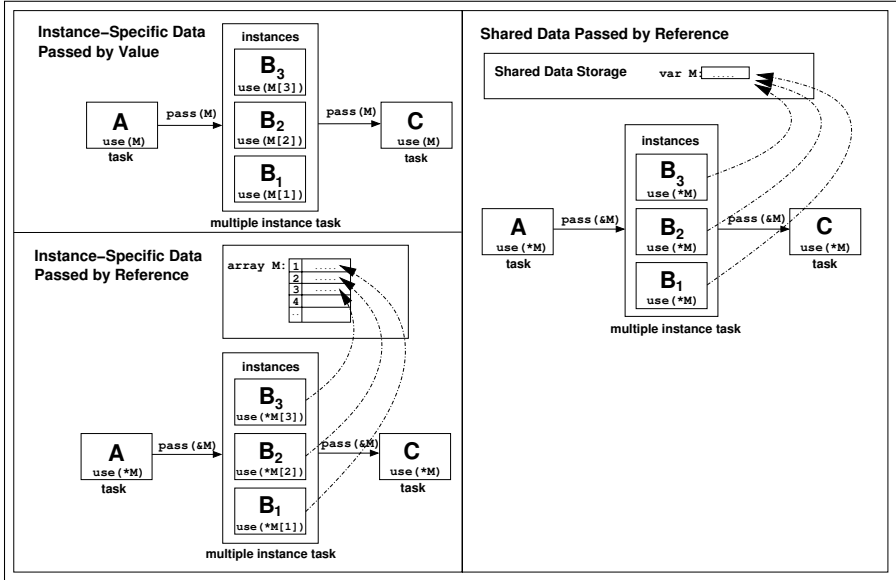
Instance-Specific Data Passed by Value

instances

$B_3$
use(M[3])

A
use(M)
task

pass(M)

$B_2$
use(M[2])

pass(M)

C
use(M)
task

$B_1$
use(M[1])

multiple instance task

Instance-Specific Data Passed by Reference

array M:
| 1 | ..... |
| 2 | ..... |
| 3 | ..... |
| 4 | |
| .. | |

instances

$B_3$
use(*M[3])

A
use(*M)
task

pass(&M)

$B_2$
use(*M[2])

pass(&M)

C
use(*M)
task

$B_1$
use(*M[1])

multiple instance task

Shared Data Passed by Reference

Shared Data Storage
var M: .....

instances

$B_3$
use(*M)

A
use(*M)
task

pass(&M)

$B_2$
use(*M)

pass(&M)

C
use(*M)
task

$B_1$
use(*M)

multiple instance task